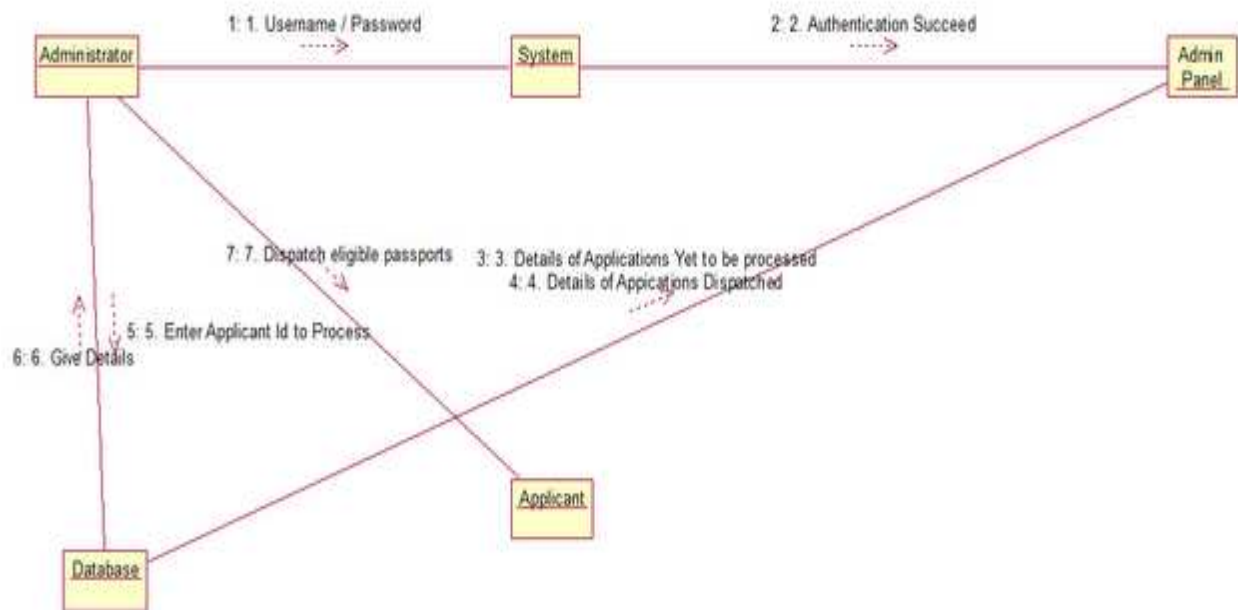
1: 1. Username / Password

2: 2. Authentication Succeed

Administrator

System

Admin Panel

7: 7. Dispatch eligible passports

3: 3. Details of Applications Yet to be processed
4: 4. Details of Appications Dispatched

5: 5. Enter Applicant Id to Process

6: 6. Give Details

Applicant

Database